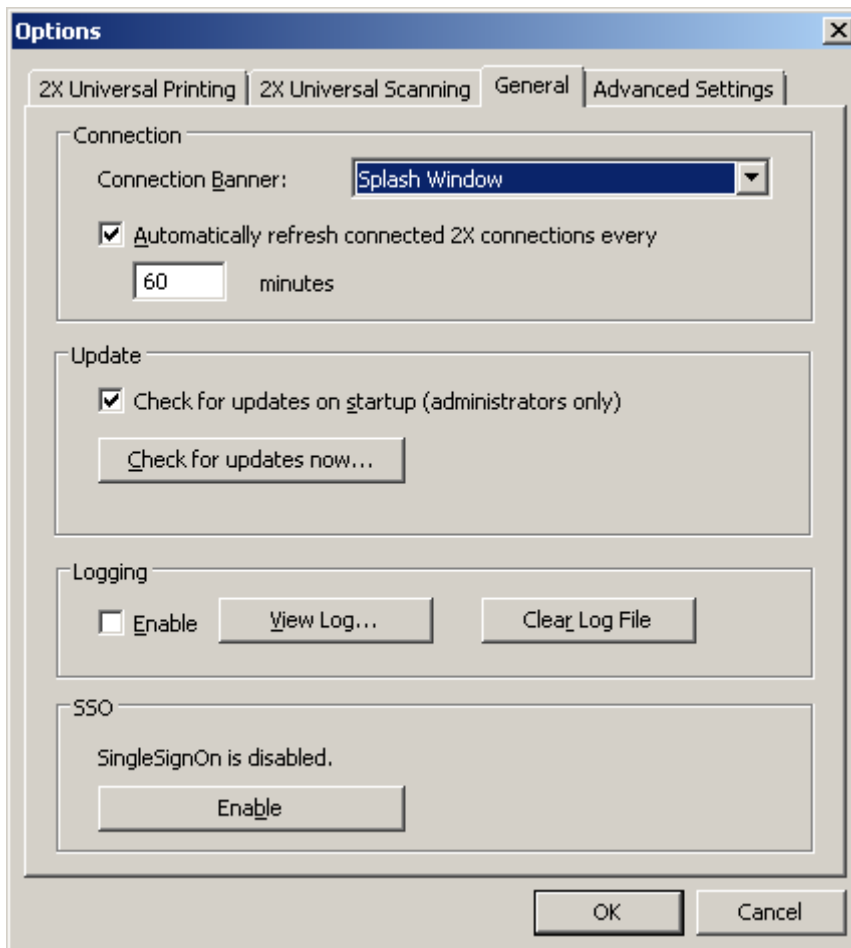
Options

2X Universal Printing | 2X Universal Scanning | General | Advanced Settings

Connection

Connection Banner: Splash Window

Automatically refresh connected 2X connections every

60 minutes

Update

Check for updates on startup (administrators only)

Check for updates now...

Logging

Enable

View Log...

Clear Log File

SSO

SingleSignOn is disabled.

Enable

OK

Cancel